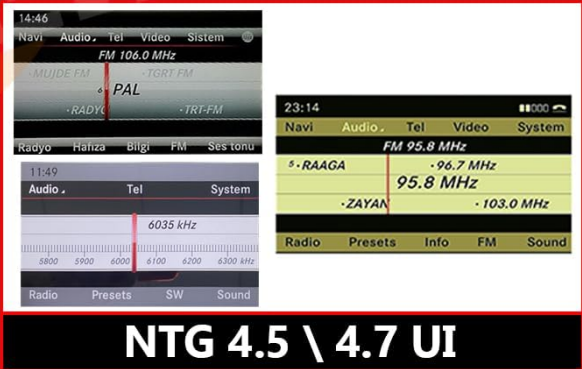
14:46
Navi Audio Tel Video Sistem
FM 106.0 MHz
MUJDE FM
TGRT FM
PAL
RADYO
TRT-FM
Radyo Hafiza Bilgi FM Ses tonu

11:49
Audio Tel System
6035 kHz
5800 5900 6000 6100 6200 6300 kHz
Radio Presets SW Sound

23:14
Navi Audio Tel Video System
FM 95.8 MHz
5 RAAGA
96.7 MHz
95.8 MHz
ZAYAN
103.0 MHz
Radio Presets Info FM Sound

NTG 4.5 \ 4.7 UI